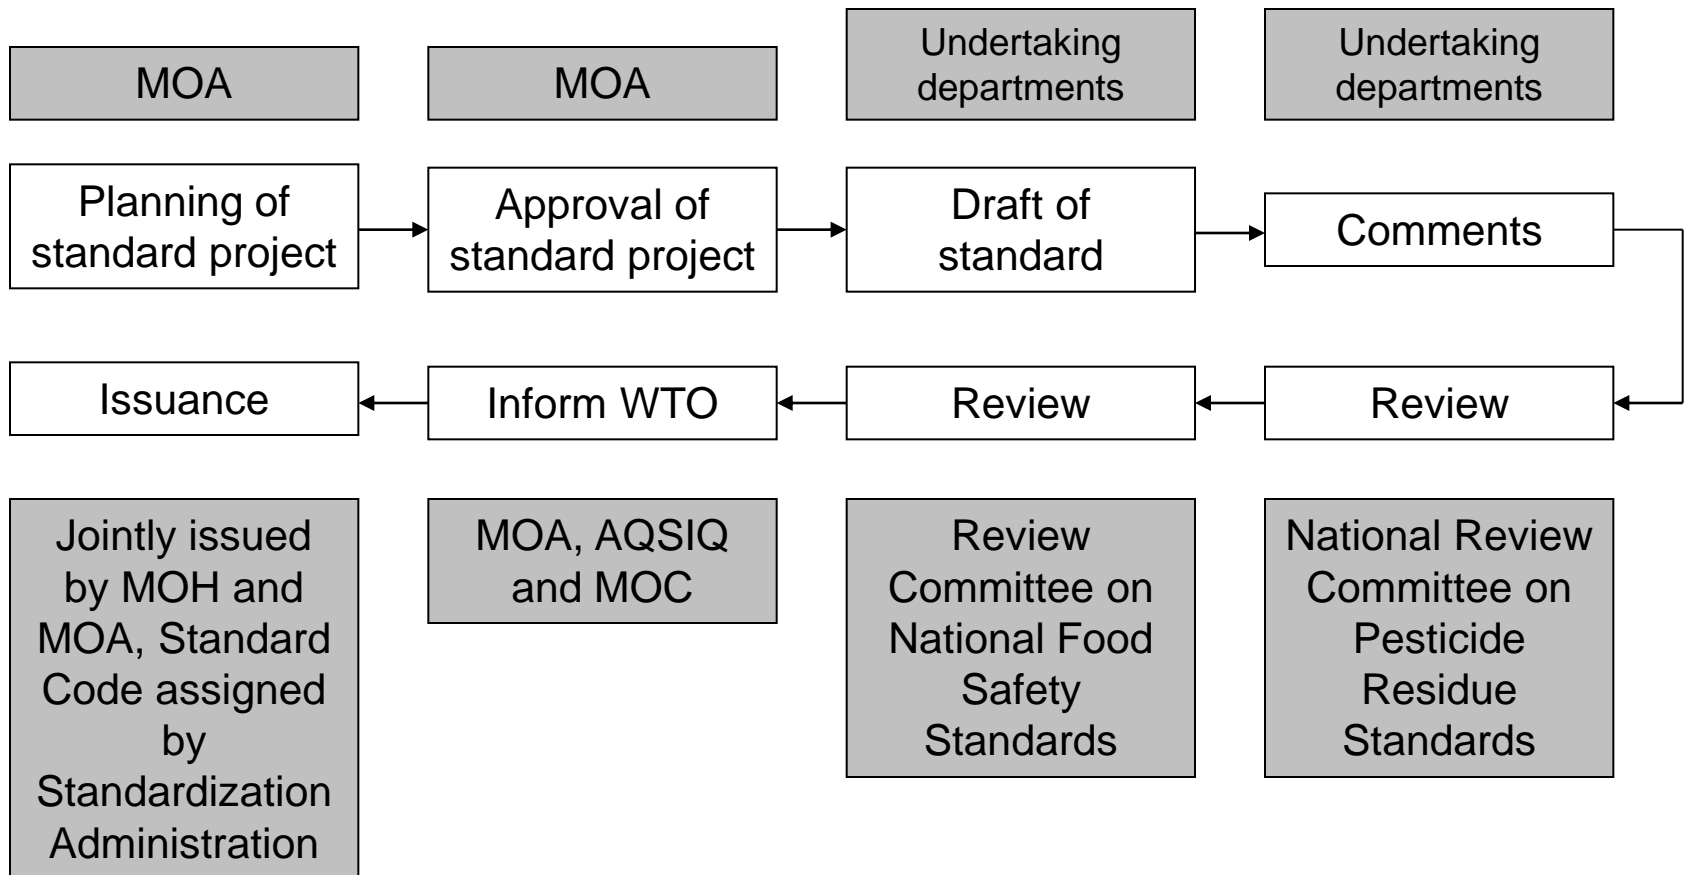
MOA

MOA

Undertaking departments

Undertaking departments

Planning of standard project

Approval of standard project

Draft of standard

Comments

Issuance

Inform WTO

Review

Review

Jointly issued by MOH and MOA, Standard Code assigned by Standardization Administration

MOA, AQSIQ and MOC

Review Committee on National Food Safety Standards

National Review Committee on Pesticide Residue Standards